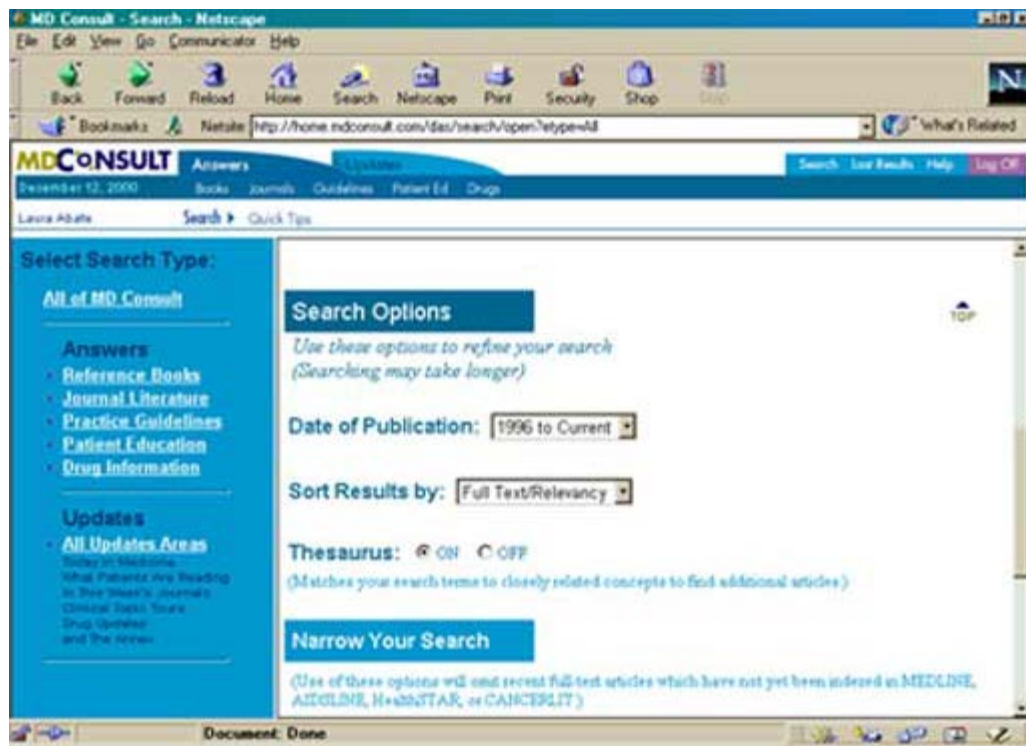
MD Consult - Search - Netscape

File Edit View Go Communicator Help

Back Forward Reload Home Search Netscape Print Security Shop Stop

Bookmarks Netsite: http://home.mdconsult.com/das/search/open?etype=All

What's Related

MDCONSULT Answers Updates

December 12, 2000 Books Journals Guidelines Patient Ed Drugs

Search Last Results Help Log Off

Laura Abate Search ▸ Quick Tips

Select Search Type:

All of MD Consult

Answers
Reference Books
Journal Literature
Practice Guidelines
Patient Education
Drug Information

Updates
All Updates Areas
Today in Medicine
What Patients Are Reading
In This Week's Journals
Clinical Topic Tours
Drug Updates
and The Annex

Search Options

TOP

Use these options to refine your search
(Searching may take longer)

Date of Publication: 1996 to Current

Sort Results by: Full Text/Relevancy

Thesaurus: ON OFF

(Matches your search terms to closely related concepts to find additional articles)

Narrow Your Search

(Use of these options will omit recent full-text articles which have not yet been indexed in MEDLINE, AIDSLINE, HealthSTAR, or CANCERLIT)

Document: Done